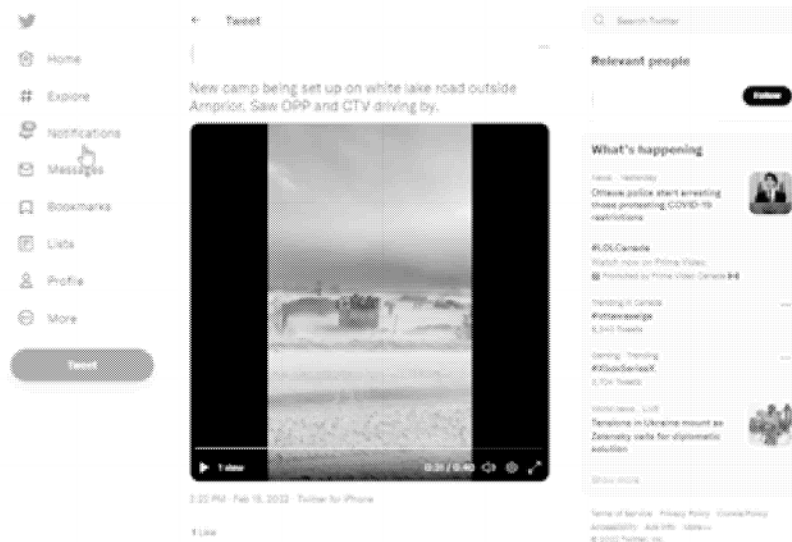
Home

Explore

Notifications

Messages

Bookmarks

Lists

Profile

More

Tweet

Tweet

New camp being set up on white lake road outside Arnprior. Saw OPP and CTV driving by.

1 view

0:31 / 0:40

2:22 PM · Feb 15, 2022 · Twitter for iPhone

1 Like

Search Twitter

Relevant people

Follow

What's happening

News · Yesterday

Ottawa police start arresting those protesting COVID-19 restrictions

#LOLCanada

Watch now on Prime Video

Promoted by Prime Video Canada

Trending in Canada

#ottawasiege

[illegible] Tweets

Gaming · Trending

#XboxSeriesX

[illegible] Tweets

World news · LIVE

Tensions in Ukraine mount as Zelensky calls for diplomatic solution

Show more

Terms of Service Privacy Policy Cookie Policy Accessibility Ads info More

© 2022 Twitter, Inc.